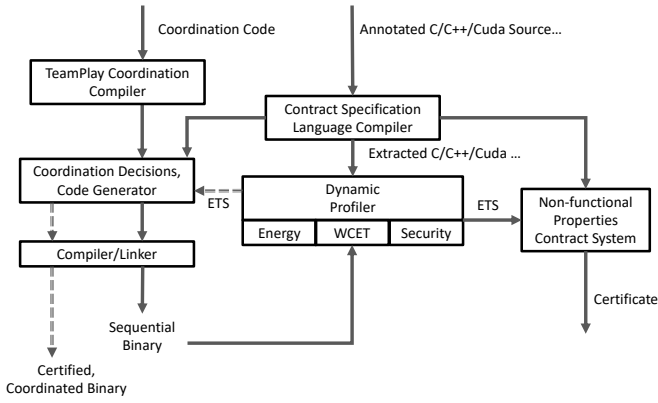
Coordination Code

Annotated C/C++/Cuda Source...

TeamPlay Coordination Compiler

Contract Specification Language Compiler

Extracted C/C++/Cuda ...

Coordination Decisions, Code Generator

ETS

Dynamic Profiler

Energy | WCET | Security

ETS

Non-functional Properties Contract System

Compiler/Linker

Certificate

Sequential Binary

Certified, Coordinated Binary